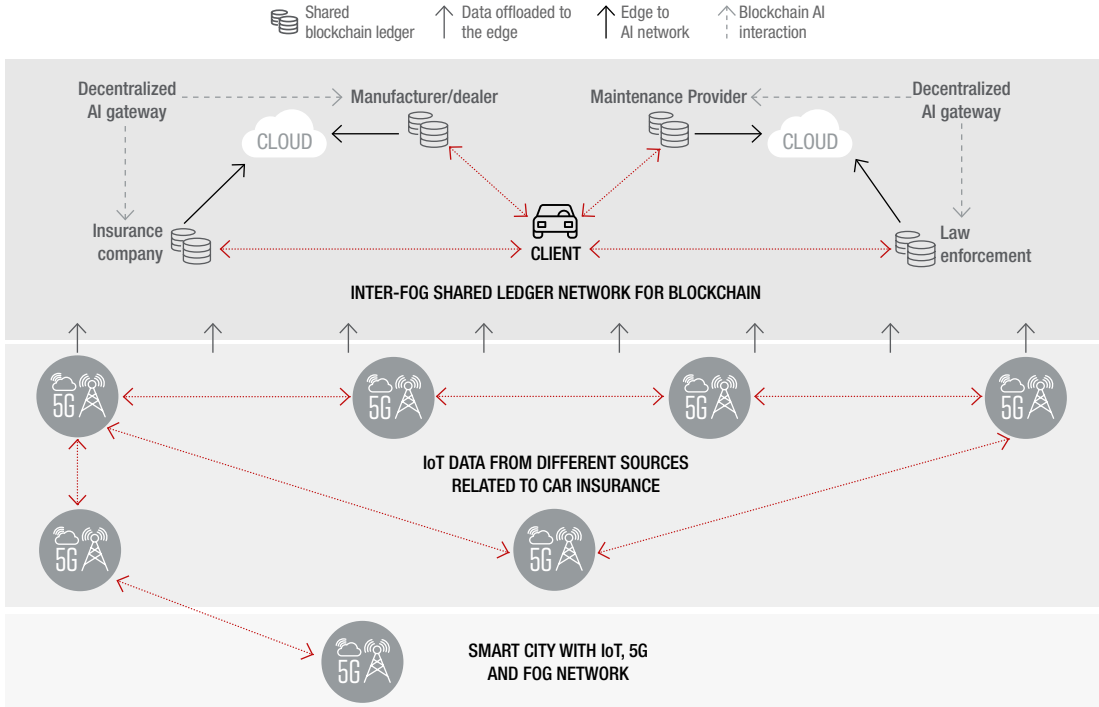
Shared blockchain ledger
Data offloaded to the edge
Edge to AI network
Blockchain AI interaction

Decentralized AI gateway
Manufacturer/dealer
Maintenance Provider
Decentralized AI gateway

CLOUD
CLOUD

Insurance company
CLIENT
Law enforcement

INTER-FOG SHARED LEDGER NETWORK FOR BLOCKCHAIN

5G
5G
5G
5G

IoT DATA FROM DIFFERENT SOURCES RELATED TO CAR INSURANCE

5G
5G

5G
SMART CITY WITH IoT, 5G AND FOG NETWORK